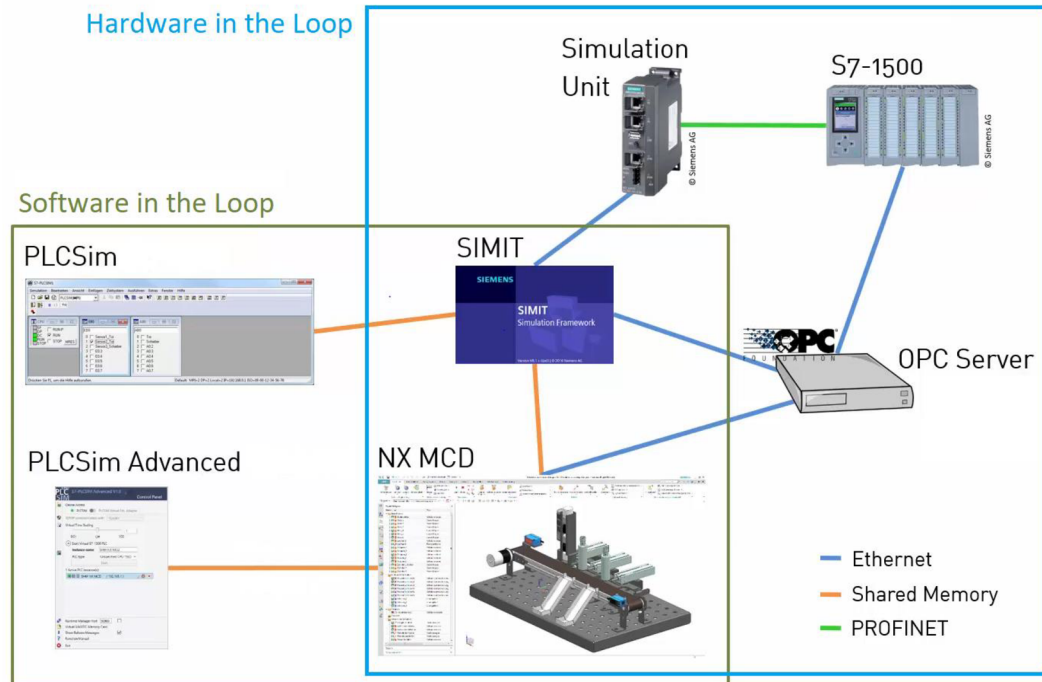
Hardware in the Loop

Simulation Unit

© Siemens AG

S7-1500

© Siemens AG

Software in the Loop

PLCSim

SIMIT

SIEMENS

SIMIT
Simulation Framework

OPC
FOUNDATION

OPC Server

PLCSim Advanced

NX MCD

Ethernet

Shared Memory

PROFINET